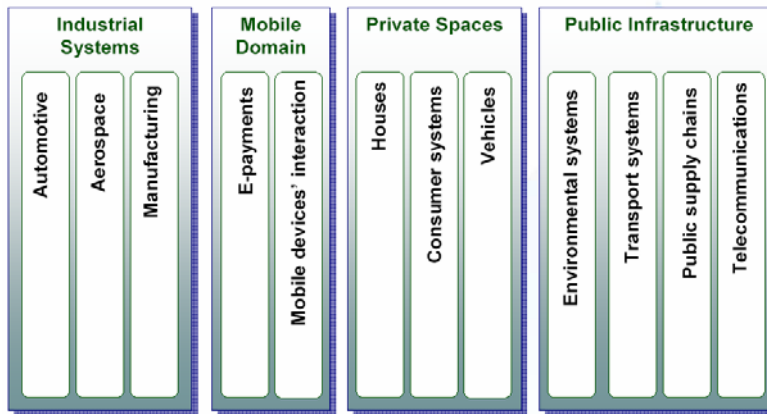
Industrial Systems

Automotive

Aerospace

Manufacturing

Mobile Domain

E-payments

Mobile devices' interaction

Private Spaces

Houses

Consumer systems

Vehicles

Public Infrastructure

Environmental systems

Transport systems

Public supply chains

Telecommunications